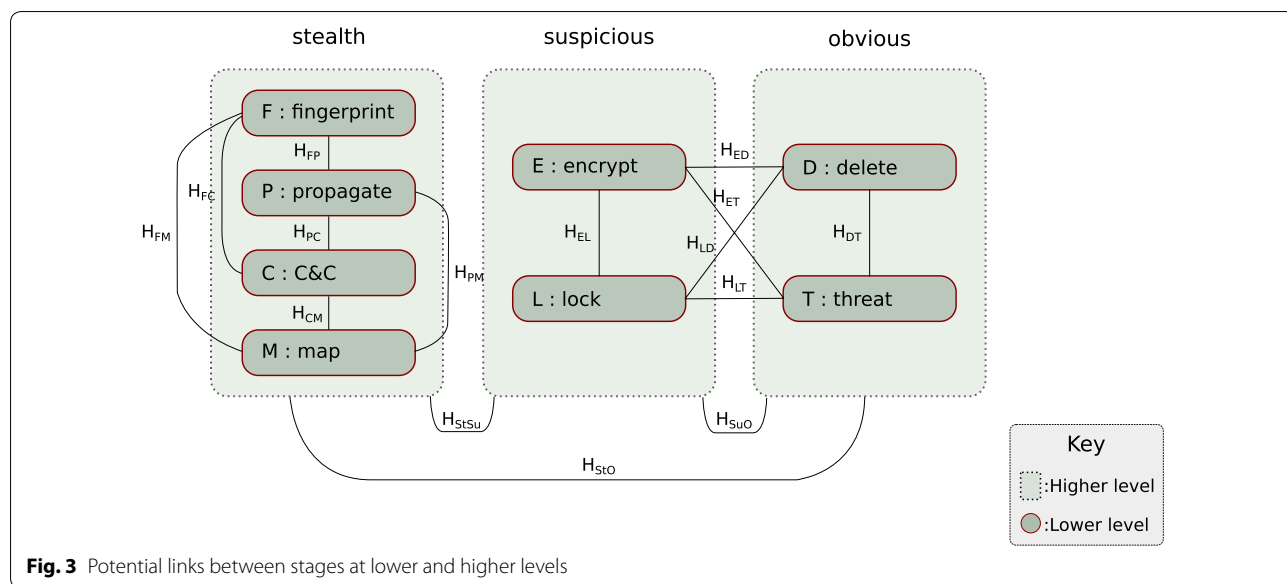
stealth

suspicious

obvious

F : fingerprint

$H_{FP}$

P : propagate

$H_{FC}$

$H_{FM}$

$H_{PC}$

C : C&C

$H_{PM}$

$H_{CM}$

M : map

E : encrypt

$H_{EL}$

L : lock

$H_{ED}$

$H_{ET}$

$H_{LD}$

$H_{LT}$

D : delete

$H_{DT}$

T : threat

$H_{StSu}$

$H_{SuO}$

$H_{StO}$

Key

:Higher level

:Lower level

**Fig. 3** Potential links between stages at lower and higher levels